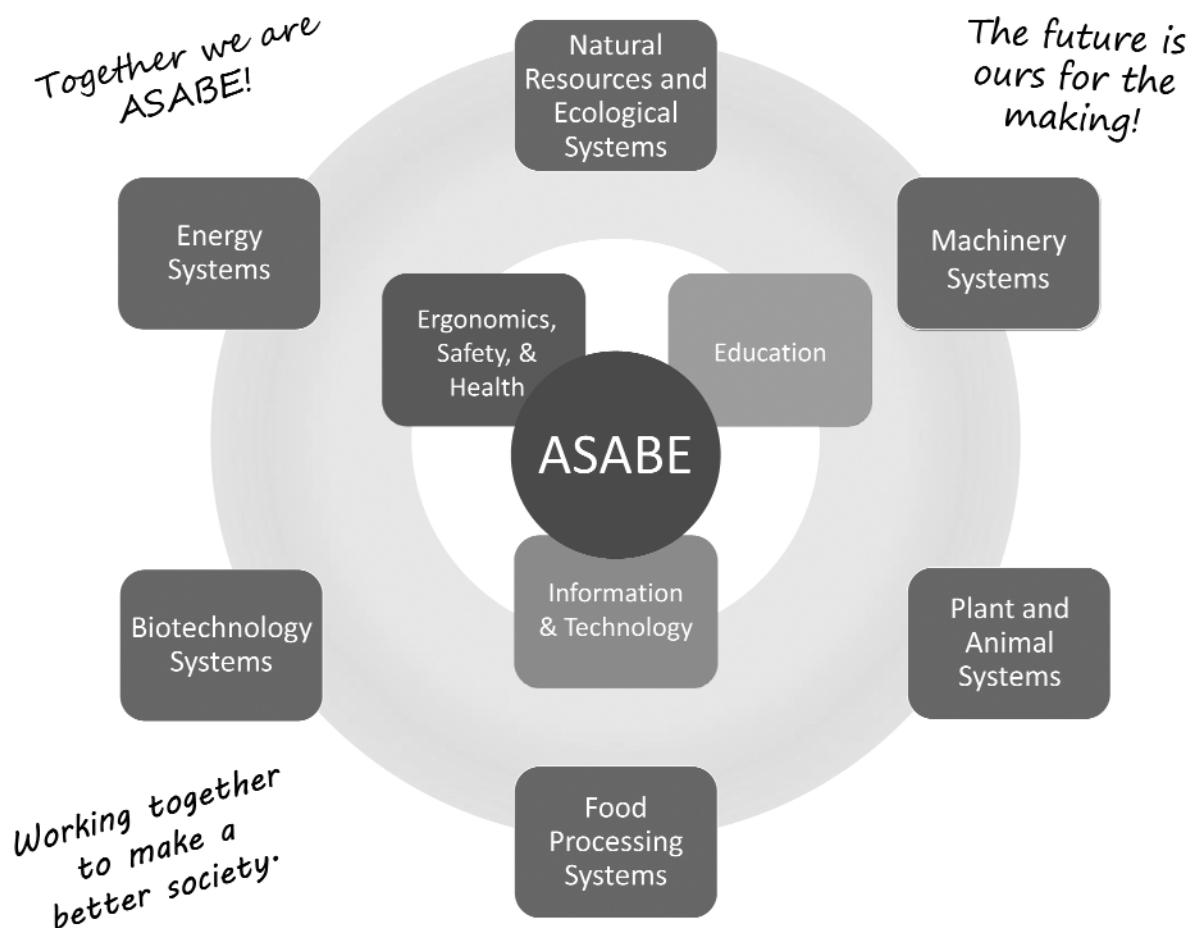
Together we are ASABE!

Natural Resources and Ecological Systems

The future is ours for the making!

Energy Systems

Machinery Systems

Ergonomics, Safety, & Health

Education

ASABE

Information & Technology

Biotechnology Systems

Plant and Animal Systems

Working together to make a better society.

Food Processing Systems